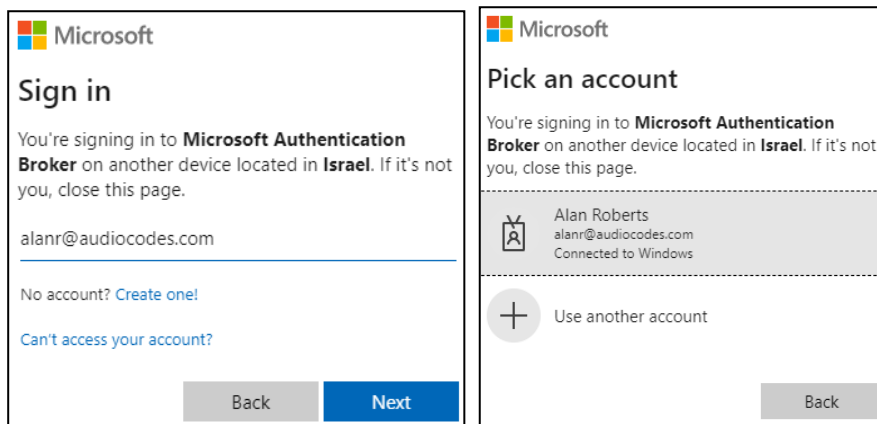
Microsoft

Sign in

You're signing in to **Microsoft Authentication Broker** on another device located in **Israel**. If it's not you, close this page.

alanr@audiocodes.com

No account? Create one!

Can't access your account?

Back

Next

Microsoft

Pick an account

You're signing in to **Microsoft Authentication Broker** on another device located in **Israel**. If it's not you, close this page.

Alan Roberts
alanr@audiocodes.com
Connected to Windows

Use another account

Back